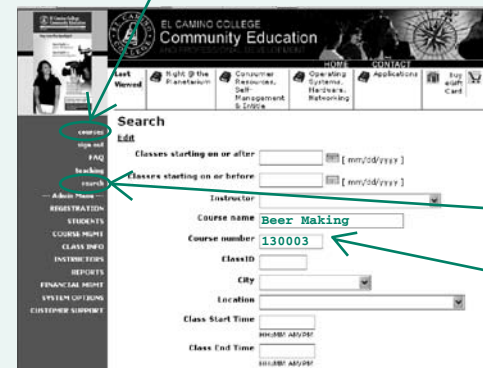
EL CAMINO COLLEGE
Community Education
AND PROFESSIONAL DEVELOPMENT

HOME CONTACT

Last Viewed
Night @ the Planetarium
Consumer Resources, Self-Management & Intite
Operating Systems, Hardware, Networking
Applications
Buy Gift Card

courses
sign out
FAQ
teaching
search
-- Admin Menu --
REGISTRATION
STUDENTS
COURSE MGMT
CLASS INFO
INSTRUCTORS
REPORTS
FINANCIAL MGMT
SYSTEM OPTIONS
CUSTOMER SUPPORT

Search
Edit

Classes starting on or after [ mm/dd/yyyy ]
Classes starting on or before [ mm/dd/yyyy ]
Instructor
Course name Beer Making
Course number 130003
ClassID
City
Location
Class Start Time HH:MM AM/PM
Class End Time HH:MM AM/PM